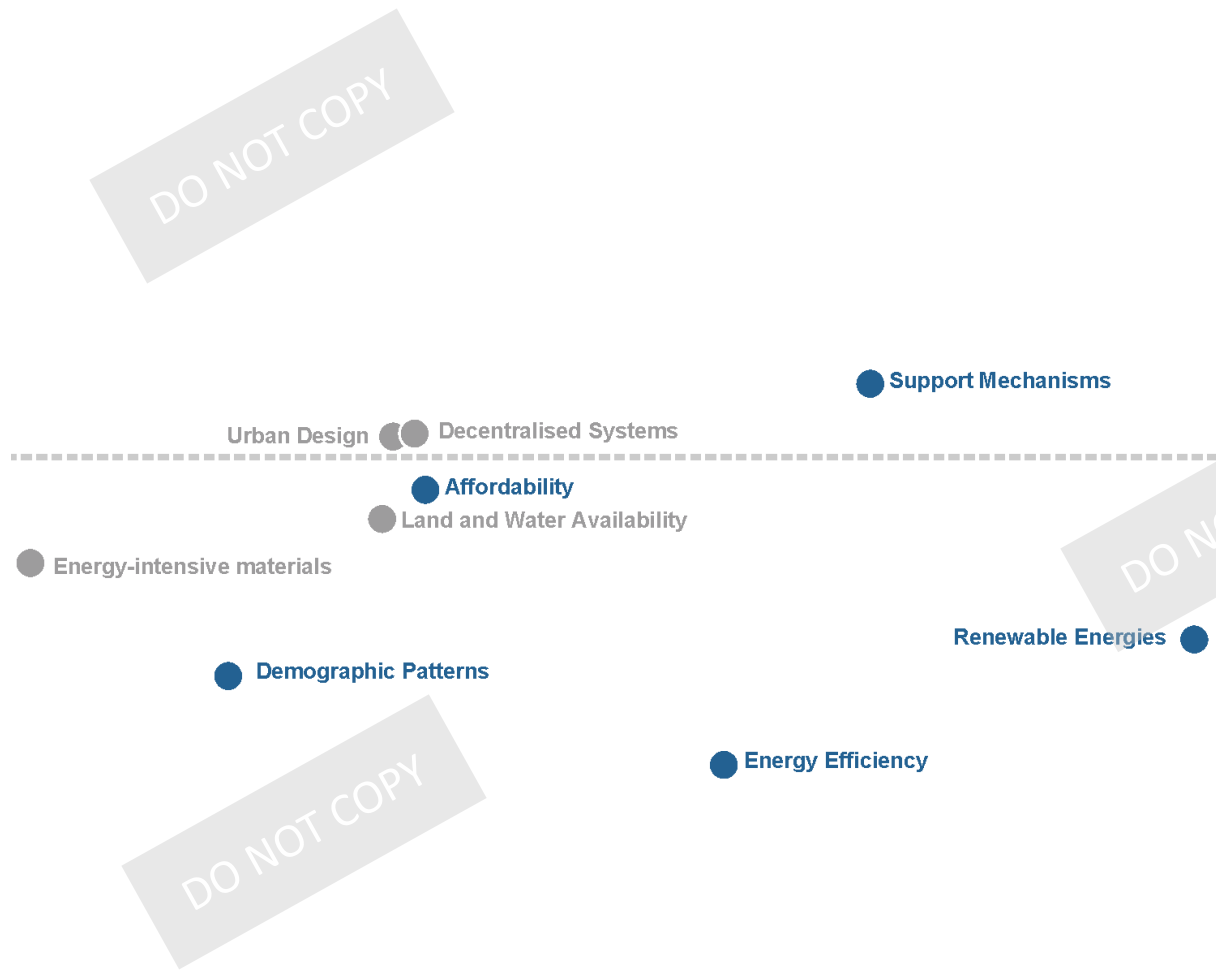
DO NOT COPY

Support Mechanisms

Urban Design

Decentralised Systems

Affordability

Land and Water Availability

Energy-intensive materials

DO N

Renewable Energies

Demographic Patterns

Energy Efficiency

DO NOT COPY